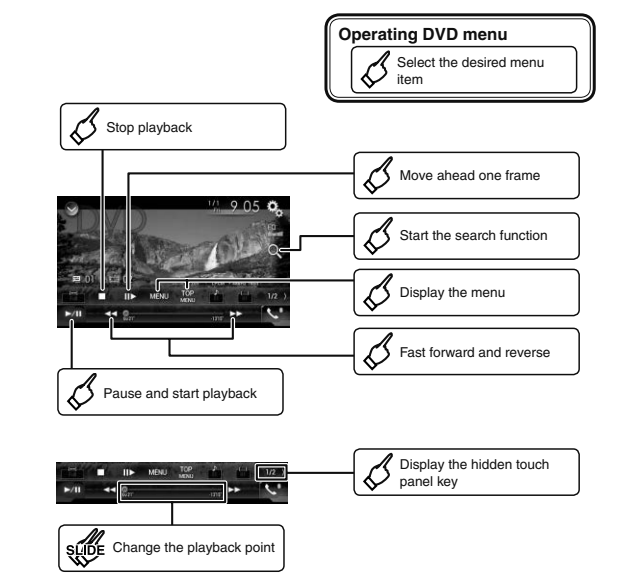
Operating DVD menu

Select the desired menu item

Stop playback

Move ahead one frame

1/1 9 05

Start the search function

01

MENU TOP MENU 1/2

Display the menu

Fast forward and reverse

Pause and start playback

MENU TOP MENU 1/2

Display the hidden touch panel key

SLIDE Change the playback point